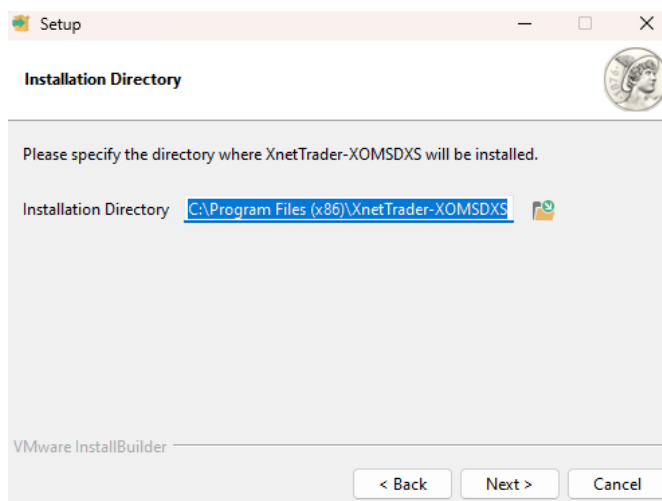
Setup

Installation Directory

Please specify the directory where XnetTrader-XOMSDXS will be installed.

Installation Directory C:\Program Files (x86)\XnetTrader-XOMSDXS

VMware InstallBuilder

< Back Next > Cancel